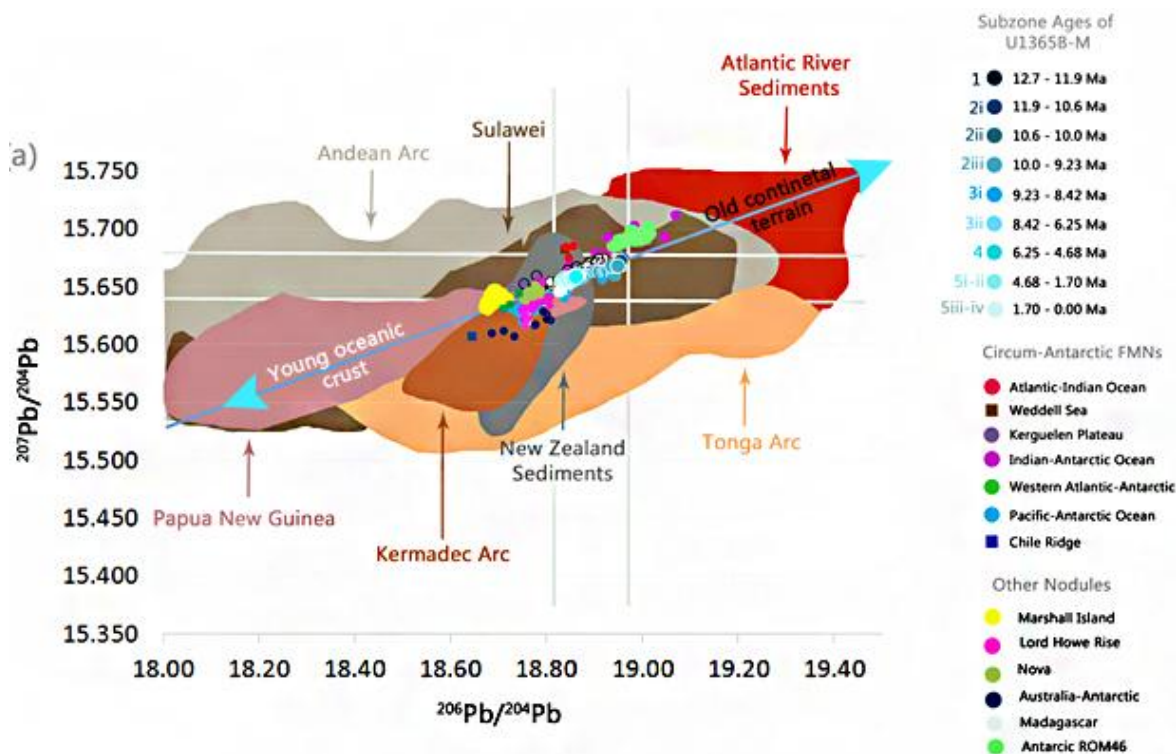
a)

Atlantic River Sediments

Sulawei

Andean Arc

Old continetal terrain

Young oceanic crust

New Zealand Sediments

Tonga Arc

Papua New Guinea

Kermadec Arc

15.750
15.700
15.650
15.600
15.550
15.500
15.450
15.400
15.350

$^{207}Pb/^{204}Pb$

18.00 18.20 18.40 18.60 18.80 19.00 19.20 19.40

$^{206}Pb/^{204}Pb$

Subzone Ages of U1365B-M
1 12.7 - 11.9 Ma
2i 11.9 - 10.6 Ma
2ii 10.6 - 10.0 Ma
2iii 10.0 - 9.23 Ma
3i 9.23 - 8.42 Ma
3ii 8.42 - 6.25 Ma
4 6.25 - 4.68 Ma
5i-ii 4.68 - 1.70 Ma
5iii-iv 1.70 - 0.00 Ma

Circum-Antarctic FMNs
Atlantic-Indian Ocean
Weddell Sea
Kerguelen Plateau
Indian-Antarctic Ocean
Western Atlantic-Antarctic
Pacific-Antarctic Ocean
Chile Ridge

Other Nodules
Marshall Island
Lord Howe Rise
Nova
Australia-Antarctic
Madagascar
Antarcic ROM46